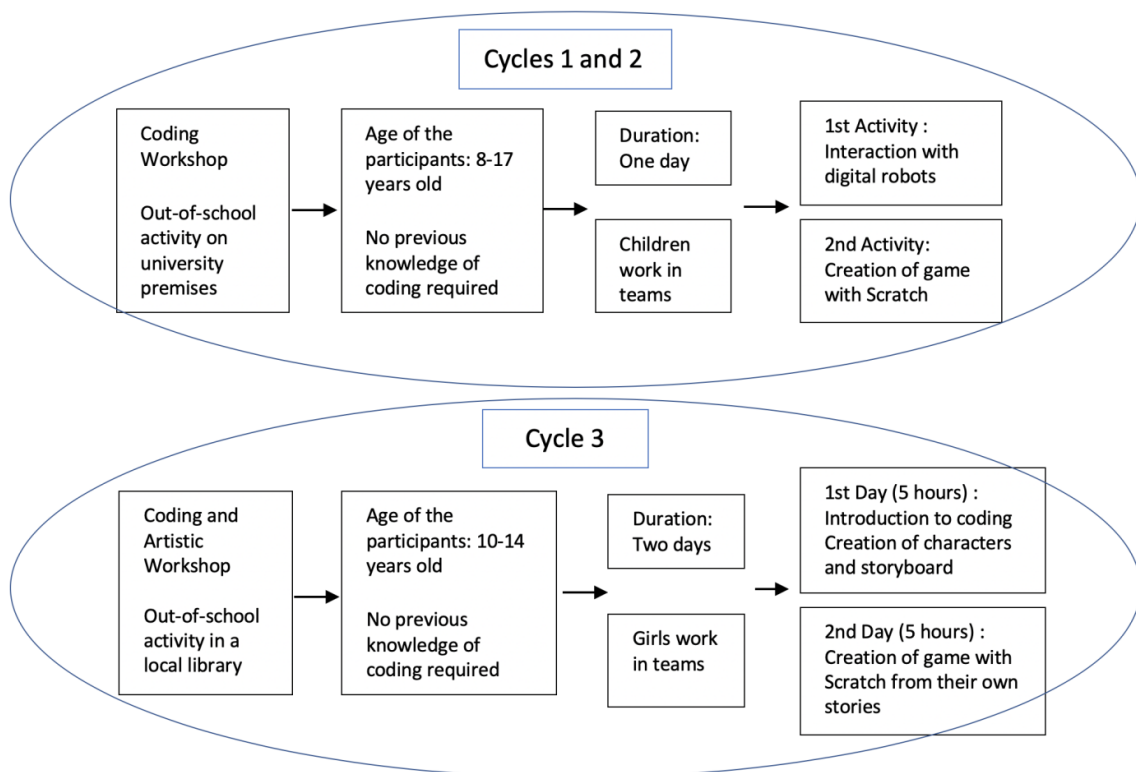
Cycles 1 and 2

Coding Workshop

Out-of-school activity on university premises

Age of the participants: 8-17 years old

No previous knowledge of coding required

Duration: One day

Children work in teams

1st Activity : Interaction with digital robots

2nd Activity: Creation of game with Scratch

Cycle 3

Coding and Artistic Workshop

Out-of-school activity in a local library

Age of the participants: 10-14 years old

No previous knowledge of coding required

Duration: Two days

Girls work in teams

1st Day (5 hours) : Introduction to coding Creation of characters and storyboard

2nd Day (5 hours) : Creation of game with Scratch from their own stories